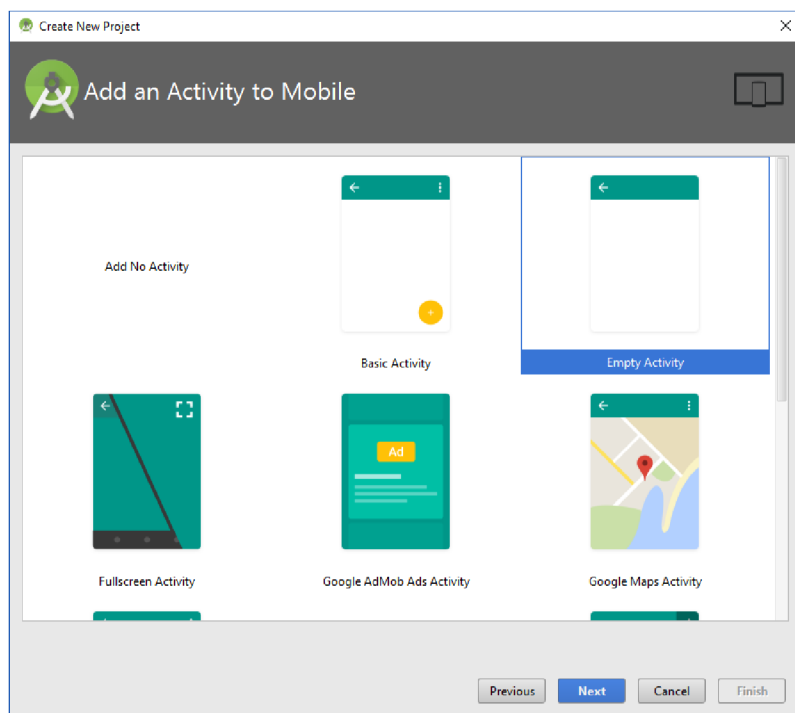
Create New Project

Add an Activity to Mobile

Add No Activity

Basic Activity

Empty Activity

Fullscreen Activity

Ad

Google AdMob Ads Activity

Google Maps Activity

Previous

Next

Cancel

Finish